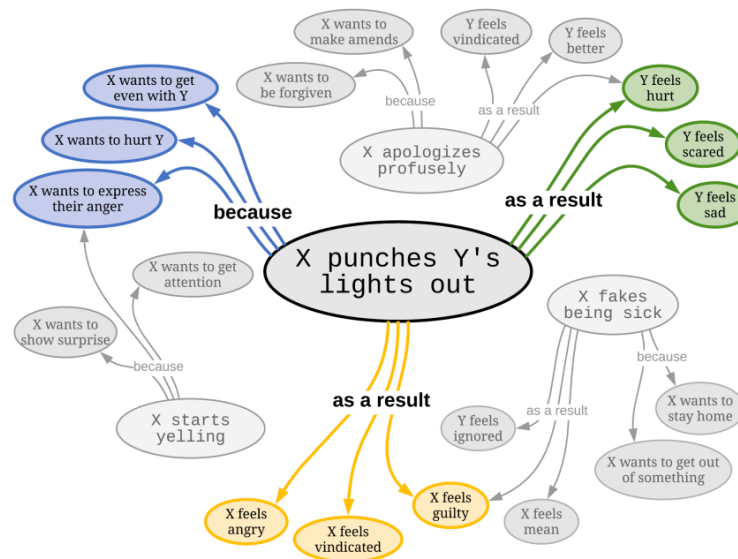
X wants to make amends

Y feels vindicated

Y feels better

X wants to be forgiven

because

as a result

X apologizes profusely

X wants to get even with Y

X wants to hurt Y

X wants to express their anger

because

Y feels hurt

Y feels scared

Y feels sad

as a result

X punches Y's lights out

X wants to get attention

X wants to show surprise

because

X starts yelling

X fakes being sick

because

X wants to stay home

as a result

Y feels ignored

X wants to get out of something

as a result

X feels angry

X feels vindicated

X feels guilty

X feels mean